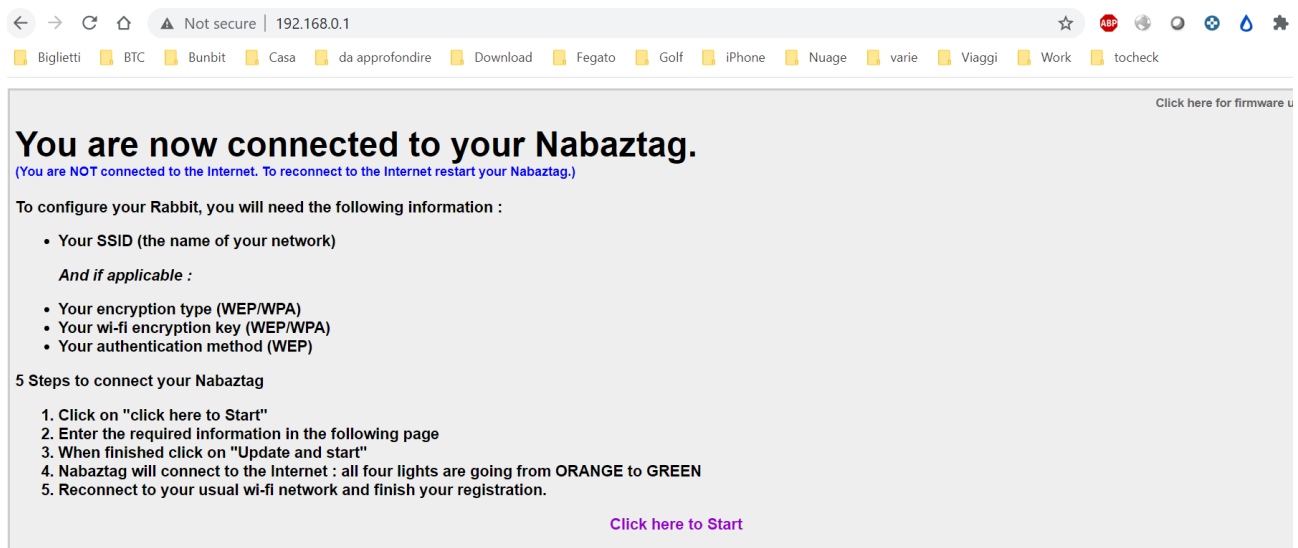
Not secure | 192.168.0.1

ABP

Biglietti BTC Bunbit Casa da approfondire Download Fegato Golf iPhone Nuage varie Viaggi Work tocheck

Click here for firmware u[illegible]

# You are now connected to your Nabaztag.

(You are NOT connected to the Internet. To reconnect to the Internet restart your Nabaztag.)

To configure your Rabbit, you will need the following information :

- Your SSID (the name of your network)

*And if applicable :*

- Your encryption type (WEP/WPA)
- Your wi-fi encryption key (WEP/WPA)
- Your authentication method (WEP)

5 Steps to connect your Nabaztag

1. Click on "click here to Start"
2. Enter the required information in the following page
3. When finished click on "Update and start"
4. Nabaztag will connect to the Internet : all four lights are going from ORANGE to GREEN
5. Reconnect to your usual wi-fi network and finish your registration.

Click here to Start